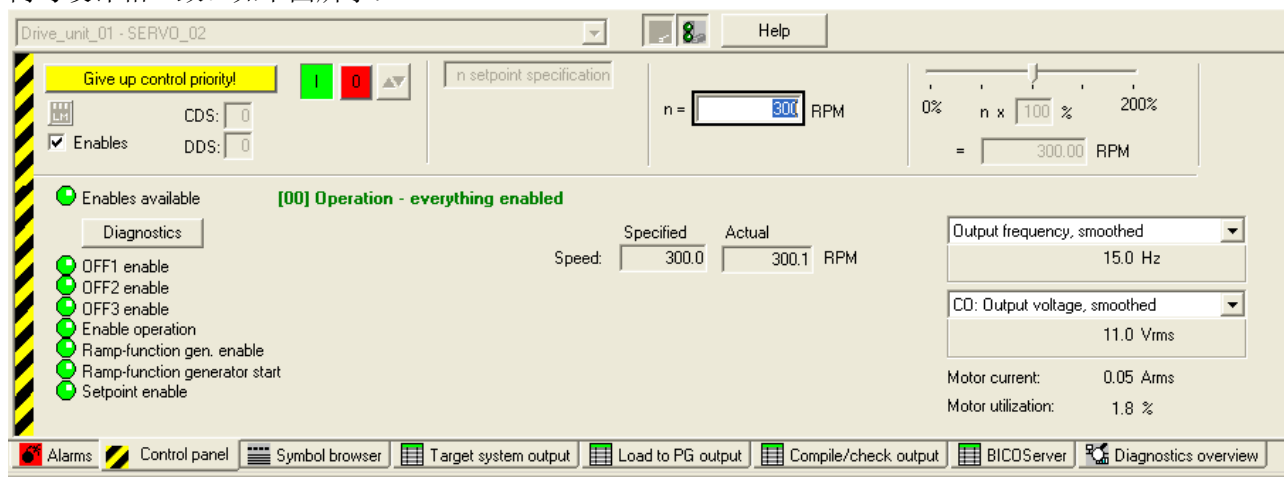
Drive_unit_01 - SERVO_02

Help

Give up control priority!

I 0

CDS: 0

Enables

DDS: 0

n setpoint specification

n = 300 RPM

0%

n x 100 %

200%

= 300.00 RPM

Enables available

[00] Operation - everything enabled

Diagnostics

OFF1 enable
OFF2 enable
OFF3 enable
Enable operation
Ramp-function gen. enable
Ramp-function generator start
Setpoint enable

| | Specified | Actual | |
|---|---|---|---|
| Speed: | 300.0 | 300.1 | RPM |

Output frequency, smoothed

15.0 Hz

CO: Output voltage, smoothed

11.0 Vrms

Motor current: 0.05 Arms

Motor utilization: 1.8 %

Alarms | Control panel | Symbol browser | Target system output | Load to PG output | Compile/check output | BICOServer | Diagnostics overview